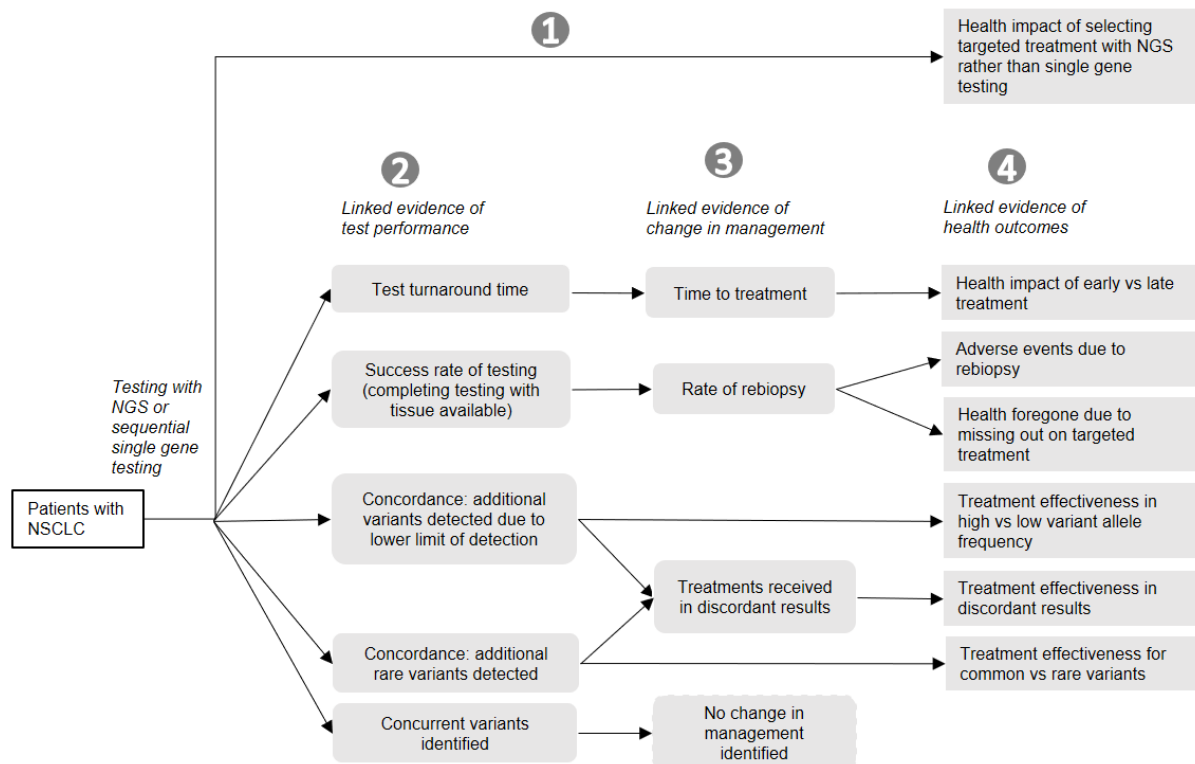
1

Health impact of selecting targeted treatment with NGS rather than single gene testing

2

Linked evidence of test performance

3

Linked evidence of change in management

4

Linked evidence of health outcomes

Testing with NGS or sequential single gene testing

Patients with NSCLC

Test turnaround time

Time to treatment

Health impact of early vs late treatment

Success rate of testing (completing testing with tissue available)

Rate of rebiopsy

Adverse events due to rebiopsy

Health foregone due to missing out on targeted treatment

Concordance: additional variants detected due to lower limit of detection

Treatment effectiveness in high vs low variant allele frequency

Treatments received in discordant results

Treatment effectiveness in discordant results

Concordance: additional rare variants detected

Treatment effectiveness for common vs rare variants

Concurrent variants identified

No change in management identified